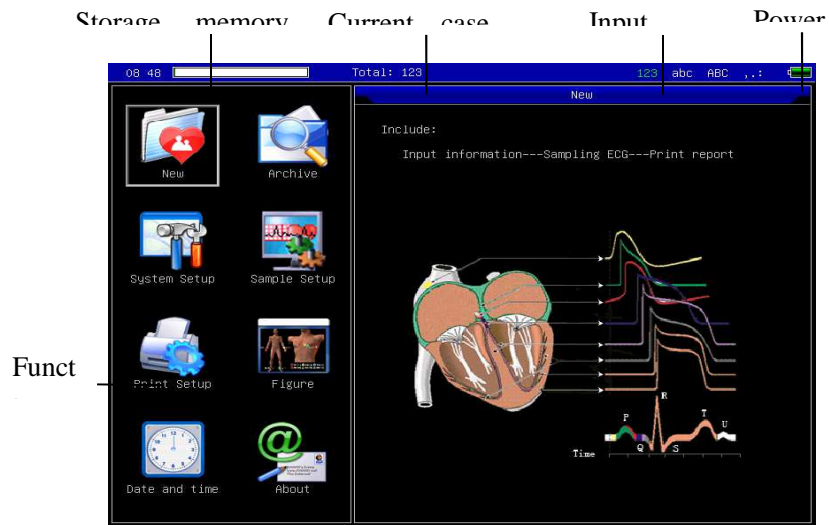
Storage memory Current case Input Power

08 48 Total: 123 123 abc ABC ,.:

New

Include:

Input information---Sampling ECG---Print report

New
Archive
System Setup
Sample Setup
Funct
Print Setup
Figure
Date and time
About

P
R
T
U
Q
S
Time